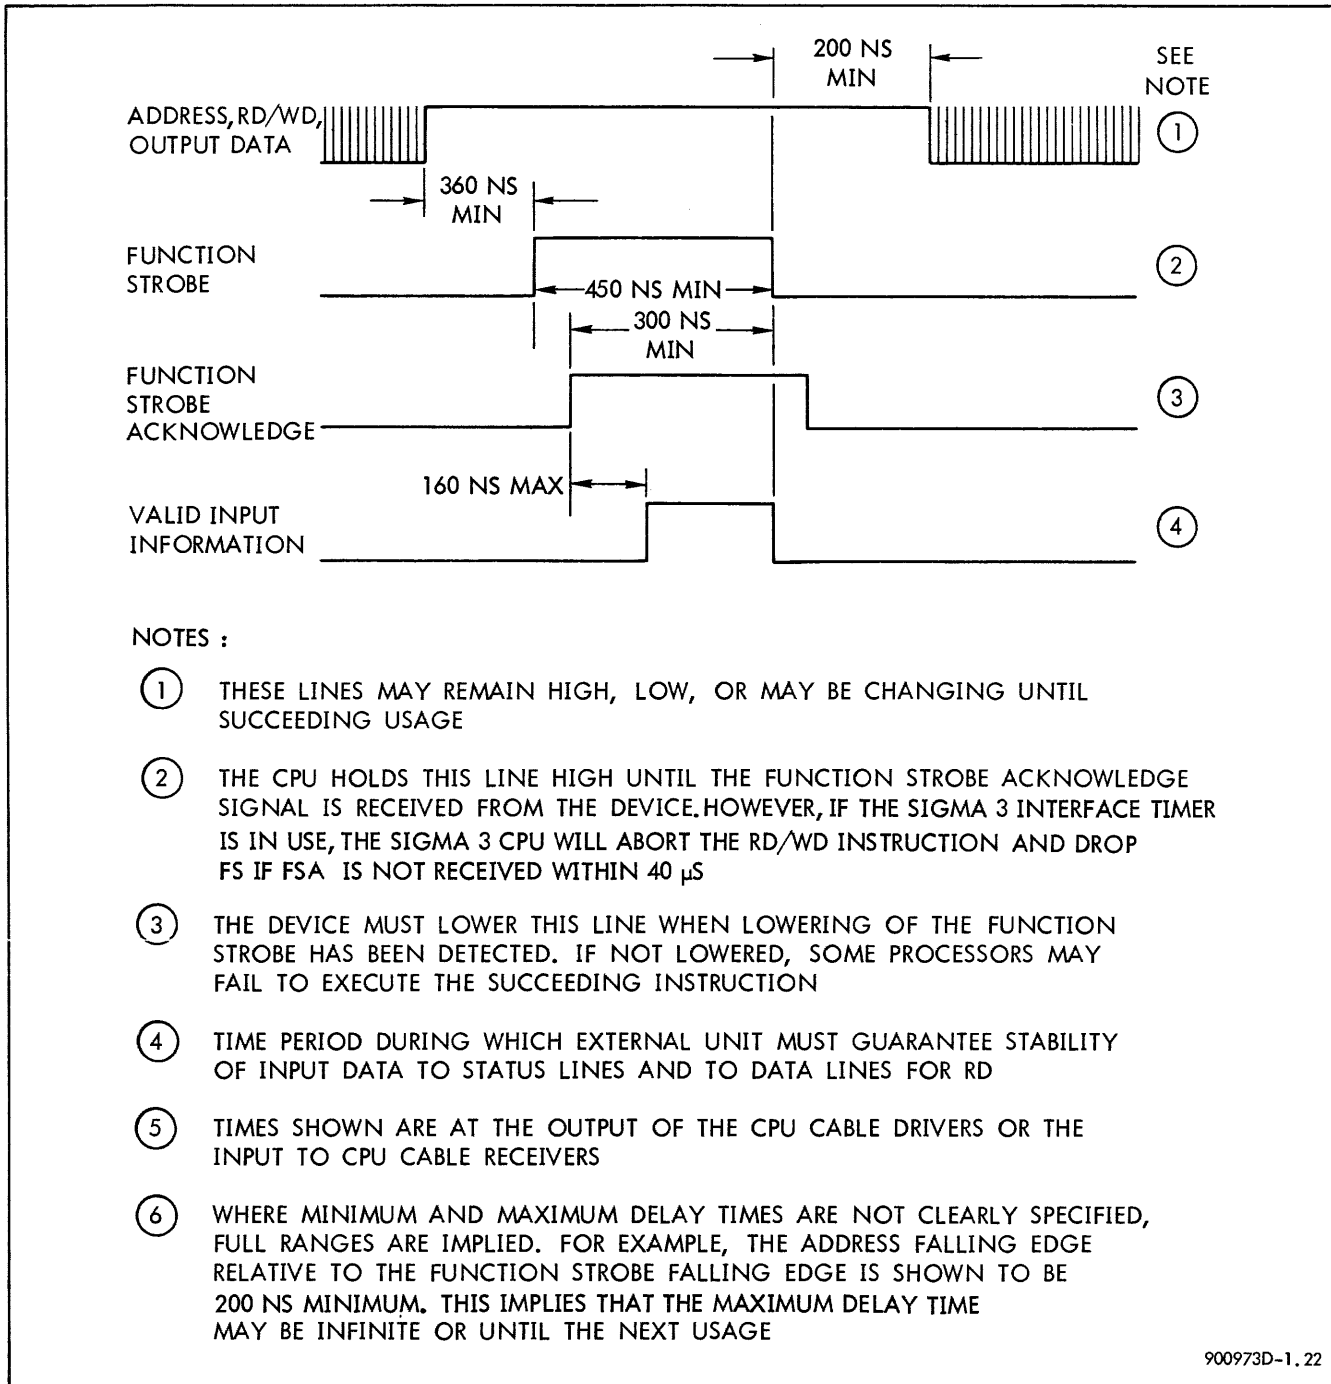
200 NS MIN

SEE NOTE

ADDRESS, RD/WD, OUTPUT DATA

1

360 NS MIN

FUNCTION STROBE

450 NS MIN

2

300 NS MIN

FUNCTION STROBE ACKNOWLEDGE

3

160 NS MAX

VALID INPUT INFORMATION

4

NOTES :

1 THESE LINES MAY REMAIN HIGH, LOW, OR MAY BE CHANGING UNTIL SUCCEEDING USAGE

2 THE CPU HOLDS THIS LINE HIGH UNTIL THE FUNCTION STROBE ACKNOWLEDGE SIGNAL IS RECEIVED FROM THE DEVICE. HOWEVER, IF THE SIGMA 3 INTERFACE TIMER IS IN USE, THE SIGMA 3 CPU WILL ABORT THE RD/WD INSTRUCTION AND DROP FS IF FSA IS NOT RECEIVED WITHIN 40 $\mu$S

3 THE DEVICE MUST LOWER THIS LINE WHEN LOWERING OF THE FUNCTION STROBE HAS BEEN DETECTED. IF NOT LOWERED, SOME PROCESSORS MAY FAIL TO EXECUTE THE SUCCEEDING INSTRUCTION

4 TIME PERIOD DURING WHICH EXTERNAL UNIT MUST GUARANTEE STABILITY OF INPUT DATA TO STATUS LINES AND TO DATA LINES FOR RD

5 TIMES SHOWN ARE AT THE OUTPUT OF THE CPU CABLE DRIVERS OR THE INPUT TO CPU CABLE RECEIVERS

6 WHERE MINIMUM AND MAXIMUM DELAY TIMES ARE NOT CLEARLY SPECIFIED, FULL RANGES ARE IMPLIED. FOR EXAMPLE, THE ADDRESS FALLING EDGE RELATIVE TO THE FUNCTION STROBE FALLING EDGE IS SHOWN TO BE 200 NS MINIMUM. THIS IMPLIES THAT THE MAXIMUM DELAY TIME MAY BE INFINITE OR UNTIL THE NEXT USAGE

900973D-1. 22